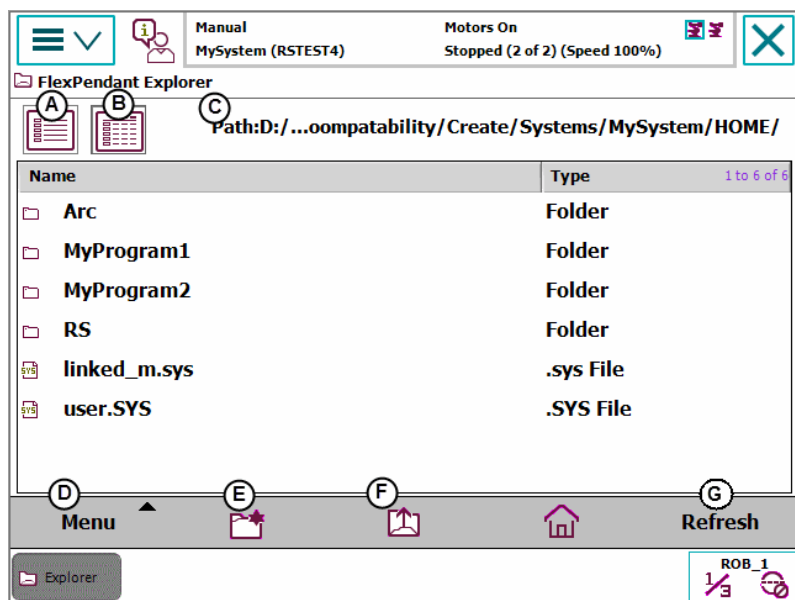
Manual
MySystem (RSTEST4)

Motors On
Stopped (2 of 2) (Speed 100%)

FlexPendant Explorer

A B C

Path:D:/...oompatability/Create/Systems/MySystem/HOME/

| Name | Type 1 to 6 of 6 |
|---|---|
| Arc | Folder |
| MyProgram1 | Folder |
| MyProgram2 | Folder |
| RS | Folder |
| linked_m.sys | .sys File |
| user.SYS | .SYS File |

D E F G

Menu

Refresh

Explorer

ROB_1
$\frac{1}{3}$